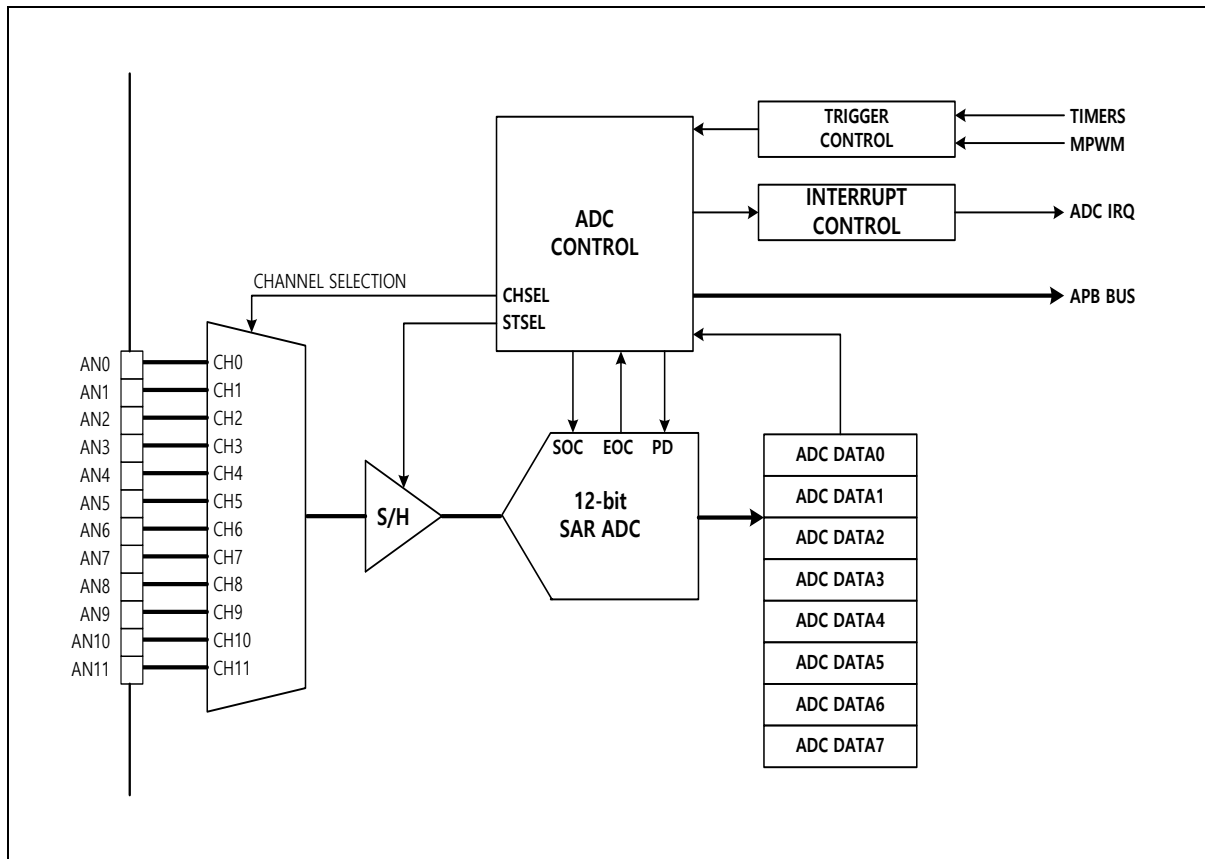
TRIGGER CONTROL

TIMERS

MPWM

ADC CONTROL

INTERRUPT CONTROL

ADC IRQ

CHANNEL SELECTION

CHSEL

STSEL

APB BUS

AN0
AN1
AN2
AN3
AN4
AN5
AN6
AN7
AN8
AN9
AN10
AN11

CH0
CH1
CH2
CH3
CH4
CH5
CH6
CH7
CH8
CH9
CH10
CH11

S/H

SOC EOC PD

12-bit SAR ADC

ADC DATA0
ADC DATA1
ADC DATA2
ADC DATA3
ADC DATA4
ADC DATA5
ADC DATA6
ADC DATA7